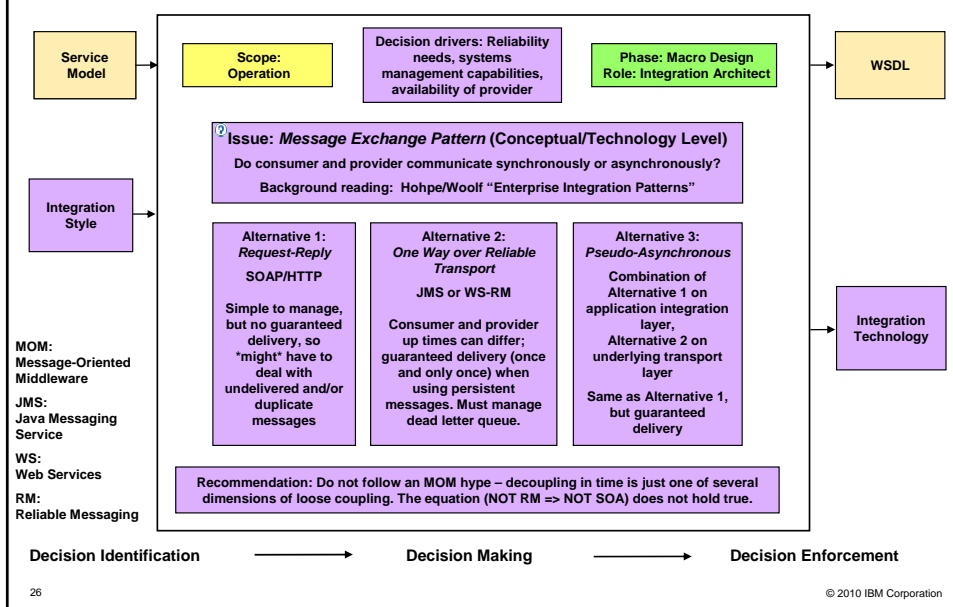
Service Model

Scope: Operation

Decision drivers: Reliability needs, systems management capabilities, availability of provider

Phase: Macro Design
Role: Integration Architect

WSDL

Issue: *Message Exchange Pattern* (Conceptual/Technology Level)
Do consumer and provider communicate synchronously or asynchronously?
Background reading: Hohpe/Woolf "Enterprise Integration Patterns"

Integration Style

Alternative 1:
*Request-Reply*
SOAP/HTTP
Simple to manage, but no guaranteed delivery, so *might* have to deal with undelivered and/or duplicate messages

Alternative 2:
*One Way over Reliable Transport*
JMS or WS-RM
Consumer and provider up times can differ; guaranteed delivery (once and only once) when using persistent messages. Must manage dead letter queue.

Alternative 3:
*Pseudo-Asynchronous*
Combination of Alternative 1 on application integration layer,
Alternative 2 on underlying transport layer
Same as Alternative 1, but guaranteed delivery

Integration Technology

MOM:
Message-Oriented Middleware
JMS:
Java Messaging Service
WS:
Web Services
RM:
Reliable Messaging

Recommendation: Do not follow an MOM hype – decoupling in time is just one of several dimensions of loose coupling. The equation (NOT RM => NOT SOA) does not hold true.

Decision Identification → Decision Making → Decision Enforcement

26

© 2010 IBM Corporation